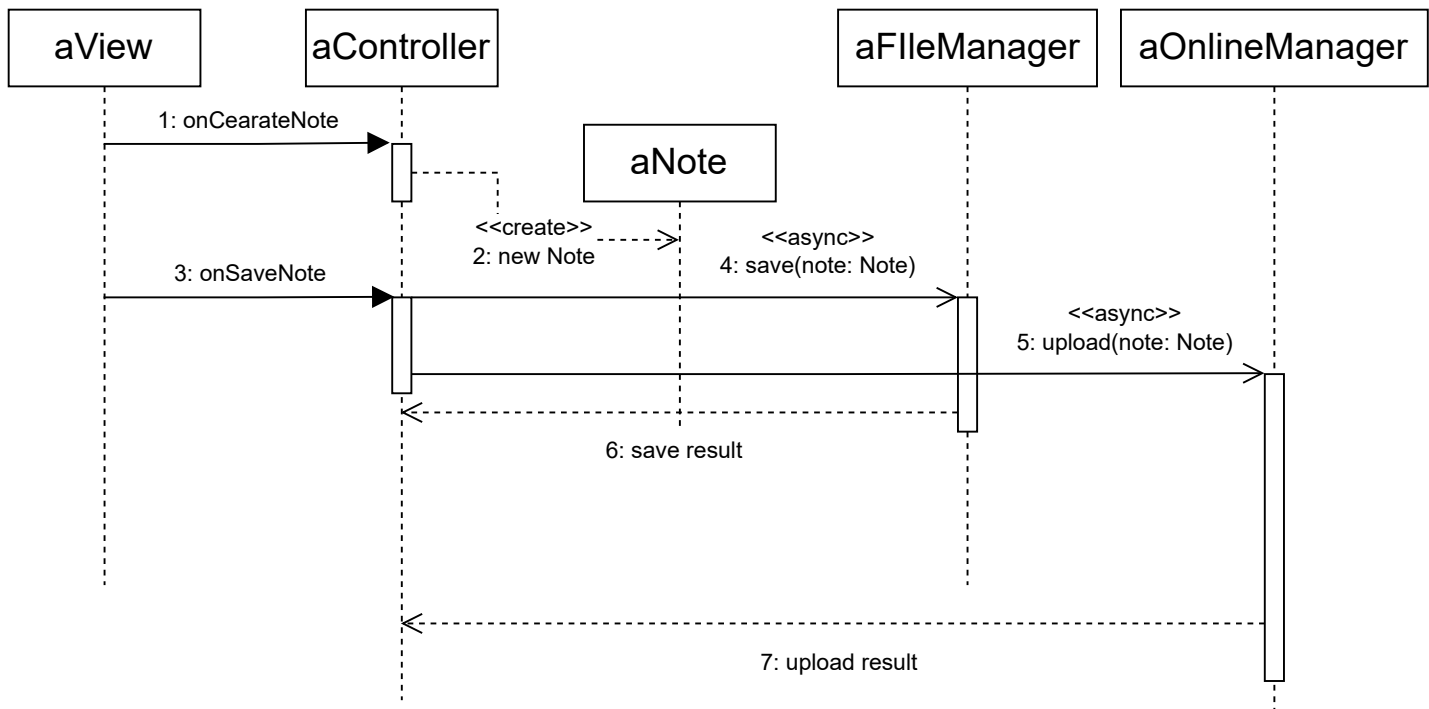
aView

aController

aFIleManager

aOnlineManager

1: onCearateNote

aNote

<<create>>
2: new Note

3: onSaveNote

<<async>>
4: save(note: Note)

<<async>>
5: upload(note: Note)

6: save result

7: upload result